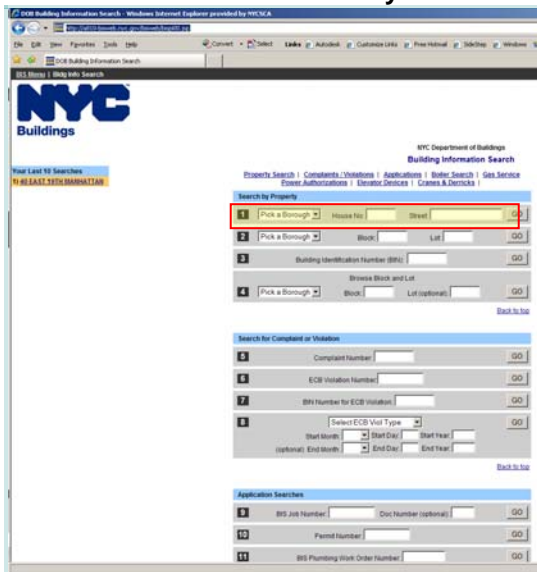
DOB Building Information Search - Windows Internet Explorer provided by NYCSCA

File Edit View Favorites Tools Help

Convert Select Links Autodesk Customize Links Free Hotmail SideStep Windows

DOB Building Information Search

BIS Menu | Bldg Info Search

NYC Buildings

NYC Department of Buildings
Building Information Search

Property Search | Complaints / Violations | Applications | Boiler Search | Gas Service Power Authorizations | Elevator Devices | Cranes & Derricks |

Your Last 10 Searches
1) 40 EAST 19TH MANHATTAN

Search by Property

1 Pick a Borough House No. Street GO

2 Pick a Borough Block Lot GO

3 Building Identification Number (BIN) GO

Browse Block and Lot

4 Pick a Borough Block Lot (optional) GO

Back to top

Search for Complaint or Violation

5 Complaint Number GO

6 ECB Violation Number GO

7 BIN Number for ECB Violation GO

8 Select ECB Viol Type GO
Start Month Start Day Start Year
(optional) End Month End Day End Year

Back to top

Application Searches

9 BIS Job Number Doc Number (optional) GO

10 Permit Number GO

11 BIS Plumbing Work Order Number GO